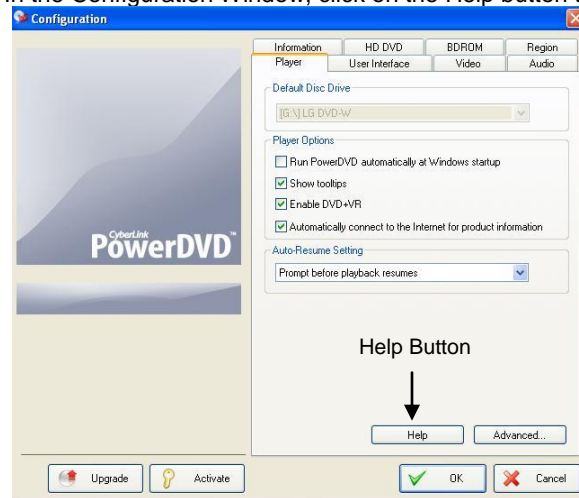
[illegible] the Configuration Window, click on the Help button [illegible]

Configuration

Information
HD DVD
BDROM
Region
Player
User Interface
Video
Audio

Default Disc Drive

[G:\] LG DVD-W

Player Options

Run PowerDVD automatically at Windows startup

Show tooltips

Enable DVD+VR

Automatically connect to the Internet for product information

Auto-Resume Setting

Prompt before playback resumes

CyberLink PowerDVD

Help Button

Help
Advanced...

Upgrade
Activate
OK
Cancel